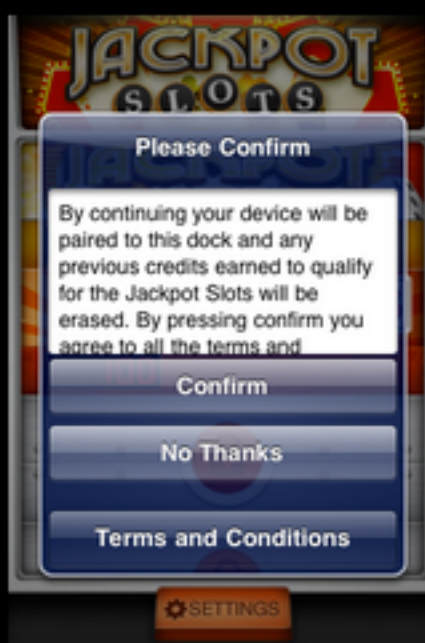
JACKPOT
SLOTS

Please Confirm

By continuing your device will be paired to this dock and any previous credits earned to qualify for the Jackpot Slots will be erased. By pressing confirm you agree to all the terms and

Confirm

No Thanks

Terms and Conditions

SETTINGS